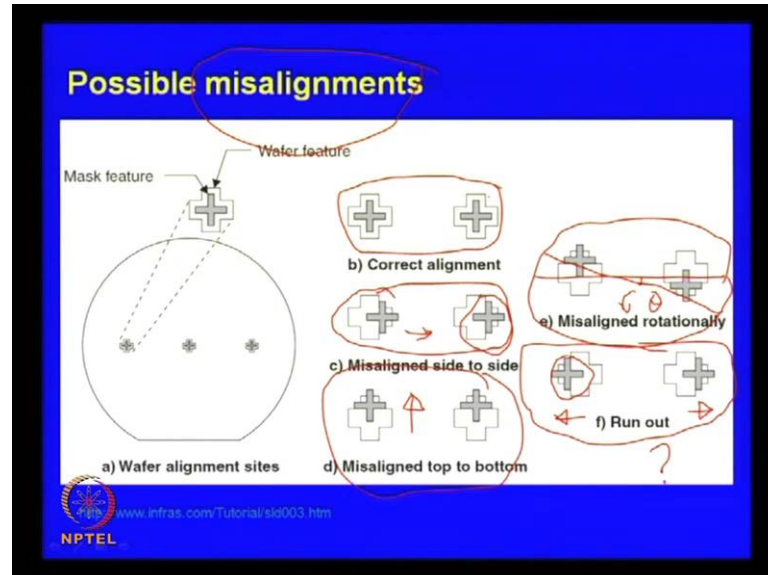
Possible misalignments

Wafer feature

Mask feature

a) Wafer alignment sites

b) Correct alignment

c) Misaligned side to side

d) Misaligned top to bottom

e) Misaligned rotationally

f) Run out

?

http://www.infras.com/Tutorial/sld003.htm

NPTEL